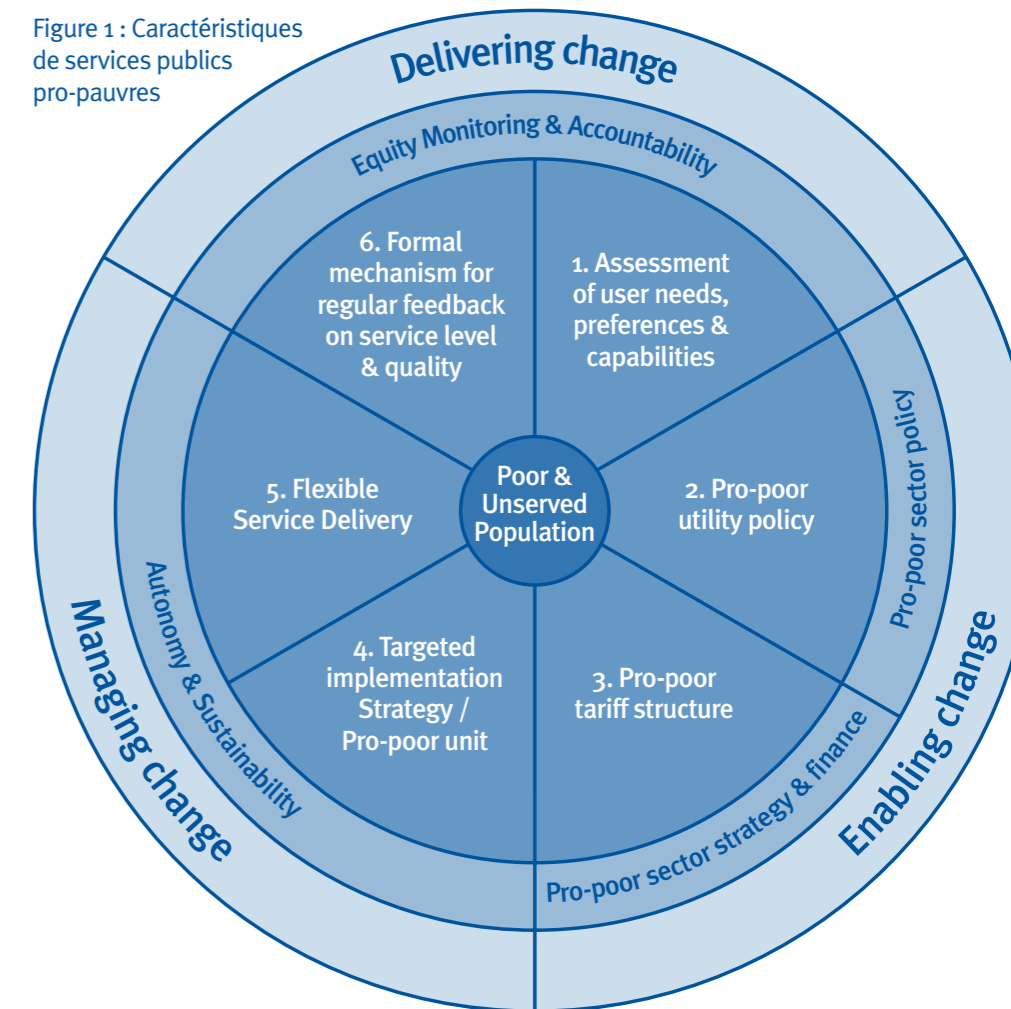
Figure 1 : Caractéristiques de services publics pro-pauvres

Delivering change

Equity Monitoring & Accountability

6. Formal mechanism for regular feedback on service level & quality

1. Assessment of user needs, preferences & capabilities

Pro-poor sector policy

5. Flexible Service Delivery

Poor & Unserved Population

2. Pro-poor utility policy

Autonomy & Sustainability

4. Targeted implementation Strategy / Pro-poor unit

3. Pro-poor tariff structure

Managing change

Pro-poor sector strategy & finance

Enabling change